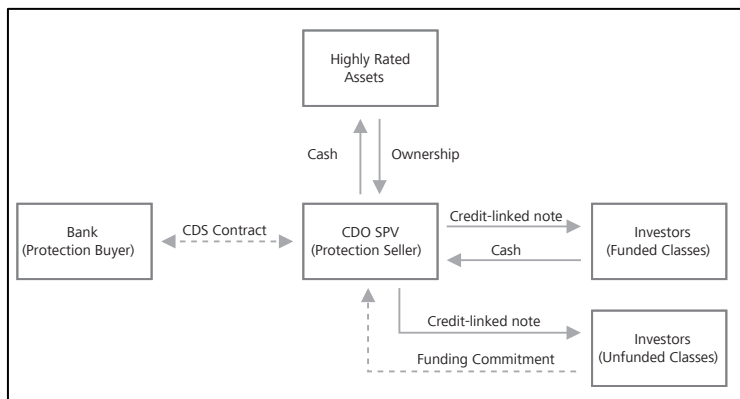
Highly Rated Assets

Cash

Ownership

Bank (Protection Buyer)

CDS Contract

CDO SPV (Protection Seller)

Credit-linked note

Cash

Investors (Funded Classes)

Credit-linked note

Funding Commitment

Investors (Unfunded Classes)